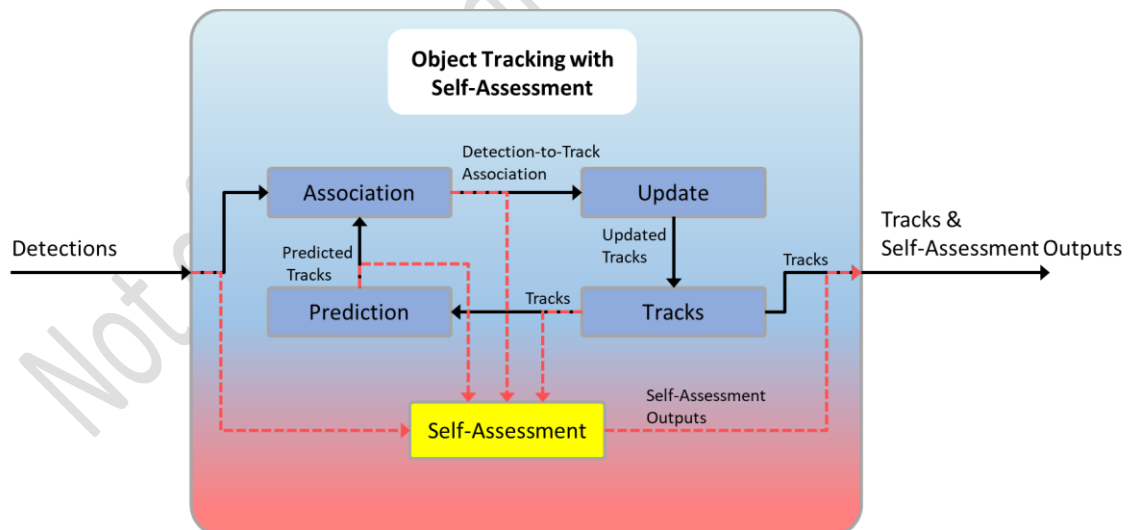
Object Tracking with Self-Assessment

Detections

Association

Detection-to-Track Association

Update

Updated Tracks

Predicted Tracks

Prediction

Tracks

Tracks

Tracks

Tracks & Self-Assessment Outputs

Self-Assessment Outputs

Self-Assessment

Not